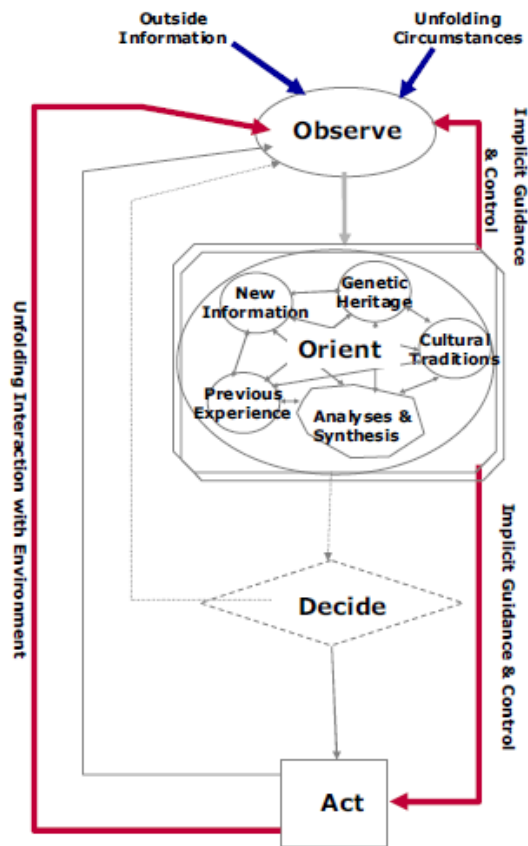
Outside Information

Unfolding Circumstances

Observe

Implicit Guidance & Control

New Information

Genetic Heritage

Orient

Cultural Traditions

Previous Experience

Analyses & Synthesis

Unfolding Interaction with Environment

Implicit Guidance & Control

Decide

Act